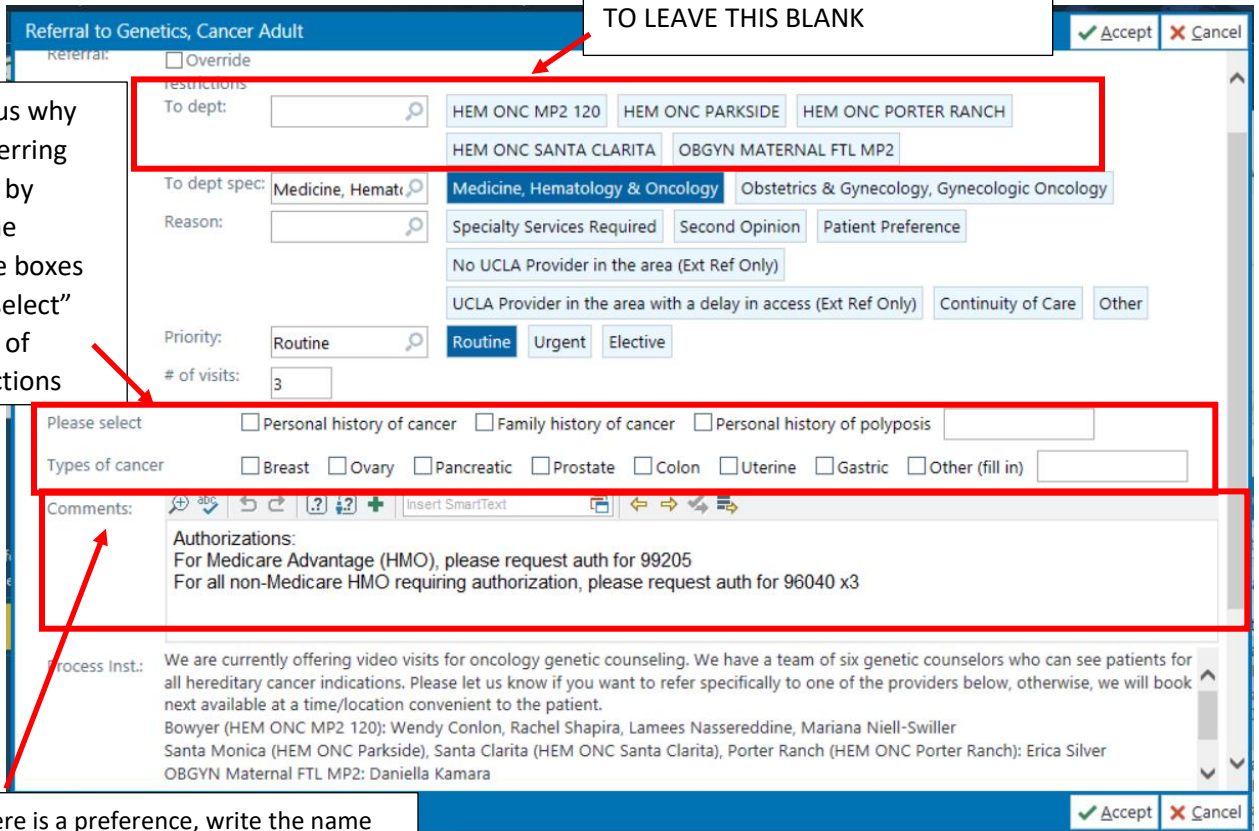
Referral to Genetics, Cancer Adult

TO LEAVE THIS BLANK

Accept Cancel

Referral: Override restrictions

us why
erring
by
e
e boxes
elect"
of
ctions

To dept: HEM ONC MP2 120 HEM ONC PARKSIDE HEM ONC PORTER RANCH HEM ONC SANTA CLARITA OBGYN MATERNAL FTL MP2

To dept spec: Medicine, Hemat Medicine, Hematology & Oncology Obstetrics & Gynecology, Gynecologic Oncology

Reason: Specialty Services Required Second Opinion Patient Preference No UCLA Provider in the area (Ext Ref Only) UCLA Provider in the area with a delay in access (Ext Ref Only) Continuity of Care Other

Priority: Routine Routine Urgent Elective

# of visits: 3

Please select Personal history of cancer Family history of cancer Personal history of polyposis

Types of cancer Breast Ovary Pancreatic Prostate Colon Uterine Gastric Other (fill in)

Comments: Insert SmartText

Authorizations:
For Medicare Advantage (HMO), please request auth for 99205
For all non-Medicare HMO requiring authorization, please request auth for 96040 x3

Process Inst.: We are currently offering video visits for oncology genetic counseling. We have a team of six genetic counselors who can see patients for all hereditary cancer indications. Please let us know if you want to refer specifically to one of the providers below, otherwise, we will book next available at a time/location convenient to the patient.
Bowyer (HEM ONC MP2 120): Wendy Conlon, Rachel Shapira, Lamees Nassereddine, Mariana Niell-Swiller
Santa Monica (HEM ONC Parkside), Santa Clarita (HEM ONC Santa Clarita), Porter Ranch (HEM ONC Porter Ranch): Erica Silver
OBGYN Maternal FTL MP2: Daniella Kamara

ere is a preference, write the name

Accept Cancel